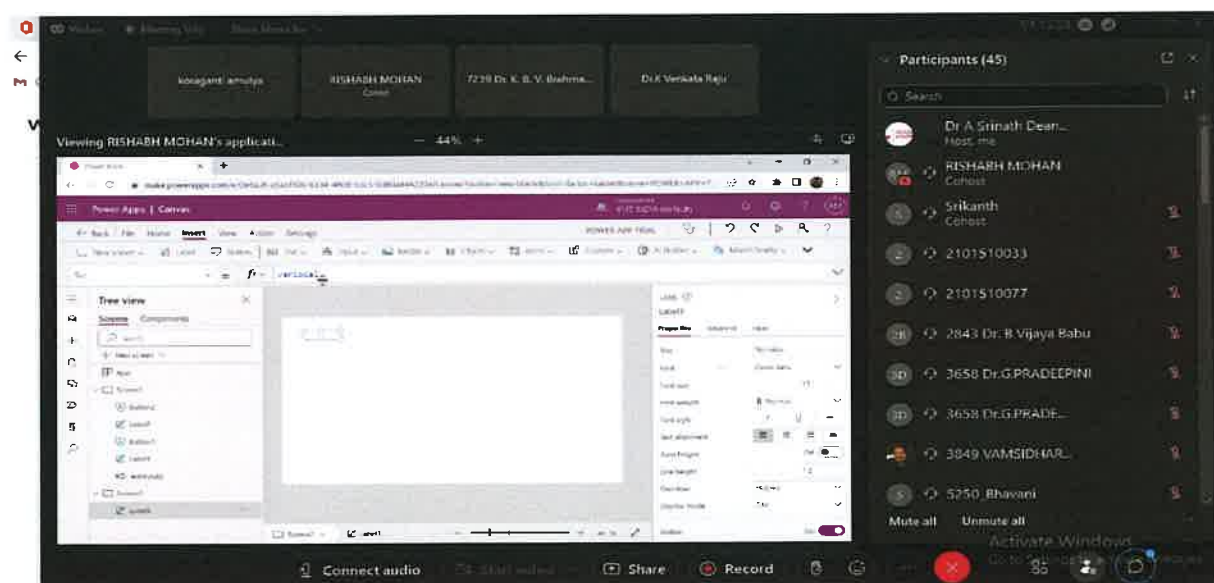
koraganti amulya

RISHABH MOHAN
Cohost

7239 Dr. K. B. V. Brahma...

Dr.K Venkata Raju

Viewing RISHABH MOHAN's applicati...

— 44% +

Power Apps | Canvas

POWER APP TRIAL

Back | File Home Insert View Action Settings

fx variable

Tree view

Screens Components

App

Screen1

Button1

Label1

Button1

Label1

Screen2

Label1

Label

LABEL

Properties Advanced Ideas

Screen1

Label1

Participants (45)

Search

Dr A Srinath Dean...
Host, me

RISHABH MOHAN
Cohost

Srikanth
Cohost

2101510033

2101510077

2843 Dr. B Vijaya Babu

3658 Dr.G.PRADEEPINI

3658 Dr.G.PRADE...

3849 VAMSIDHAR...

5250_Bhavani

Mute all

Unmute all

Activate Windows
Go to Settings to activate Windows.

Connect audio

Start video

Share

Record